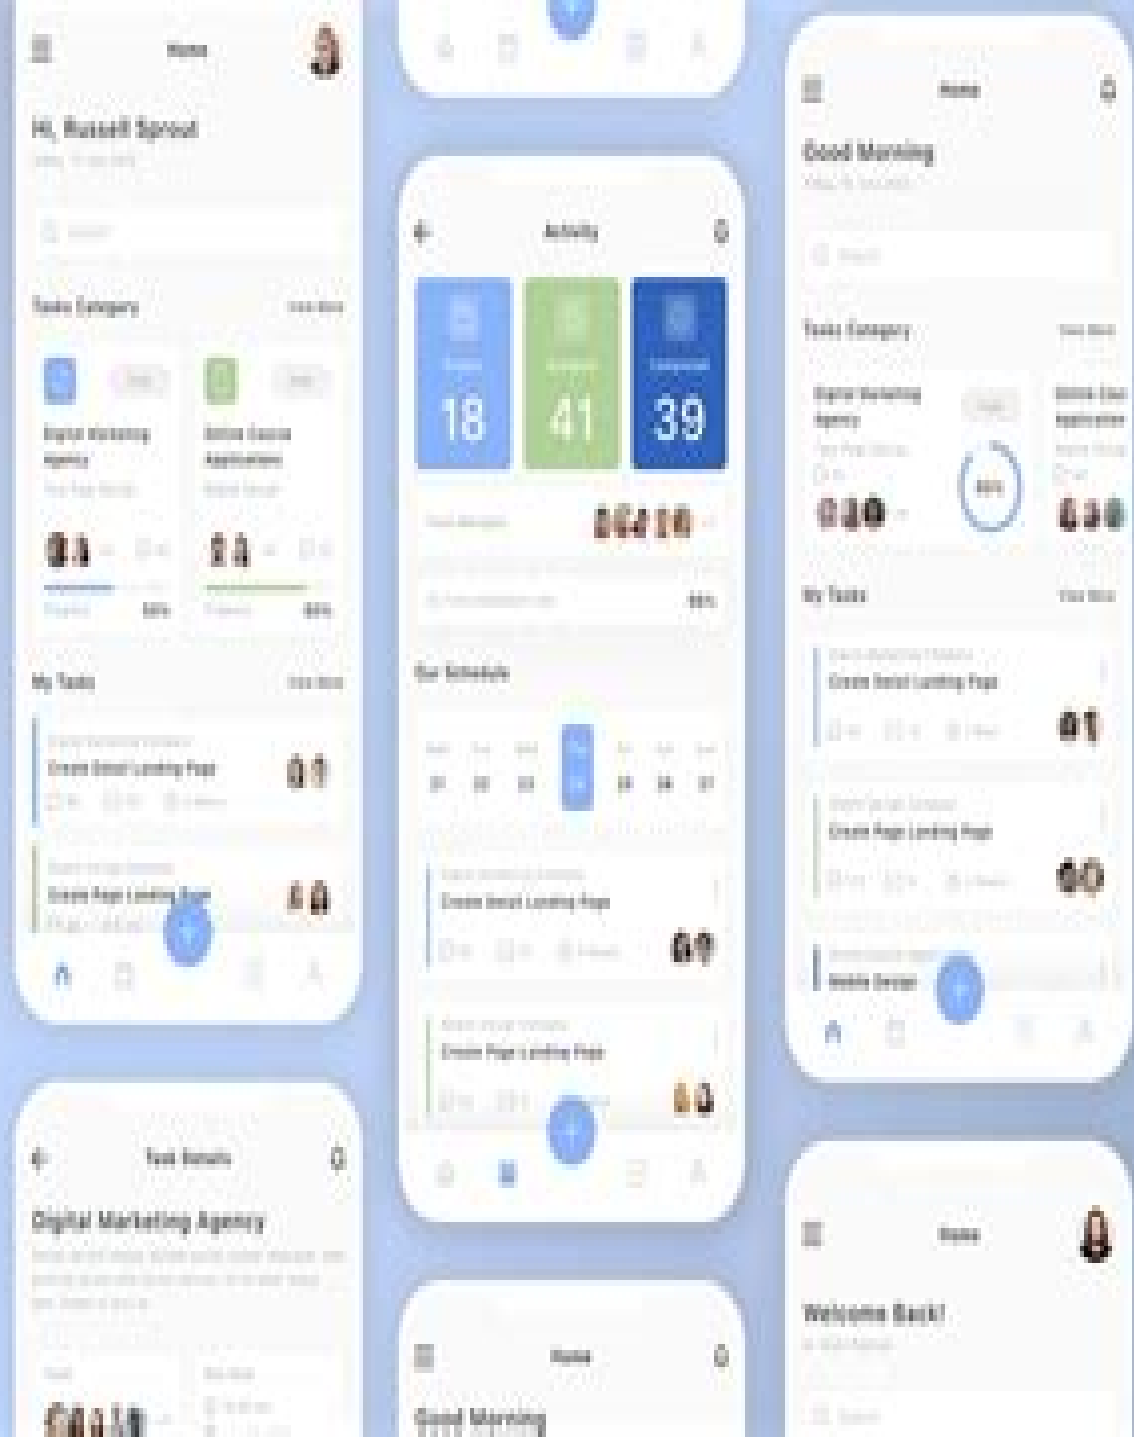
Home

Hi, Russell Sprout

Tasks Category

View More

Digital Marketing Agency

Online Course Application

My Tasks

View More

Create Detail Landing Page

Create Page Landing Page

Activity

18

41

39

Our Schedule

Create Detail Landing Page

Create Page Landing Page

Home

Good Morning

Tasks Category

View More

Digital Marketing Agency

My Tasks

View More

Create Detail Landing Page

Create Page Landing Page

Mobile Design

Task Details

Digital Marketing Agency

Home

Good Morning

Home

Welcome Back!